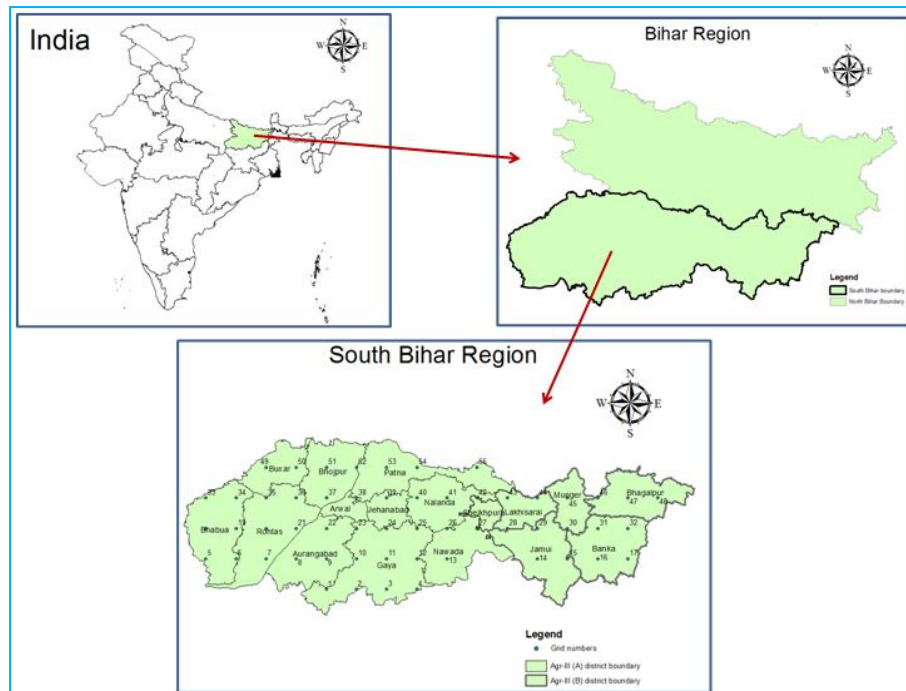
India

N
W E
S

Bihar Region

N
W E
S

Legend
South Bihar boundary
North Bihar Boundary

South Bihar Region

N
W E
S

49 Buxar 50 51 Bhojpur 52 53 Patna 54 55
33 34 35 36 37 Arwal 38 39 Jehanabad 40 Nalanda 41 42 43 Sheikhpura Lakhisarai 44 Munger 45 46 Bhagalpur 47 48
Bhabua 18 Rohtas 19 20 21 22 23 24 25 26 27 28 29 30 31 32
5 6 7 Aurangabad 8 9 10 Gaya 11 12 Nawada 13 Jamui 14 15 Banka 16 17
1 2 3 4

Legend
Grid numbers
Agr-III (A) district boundary
Agr-III (B) district boundary